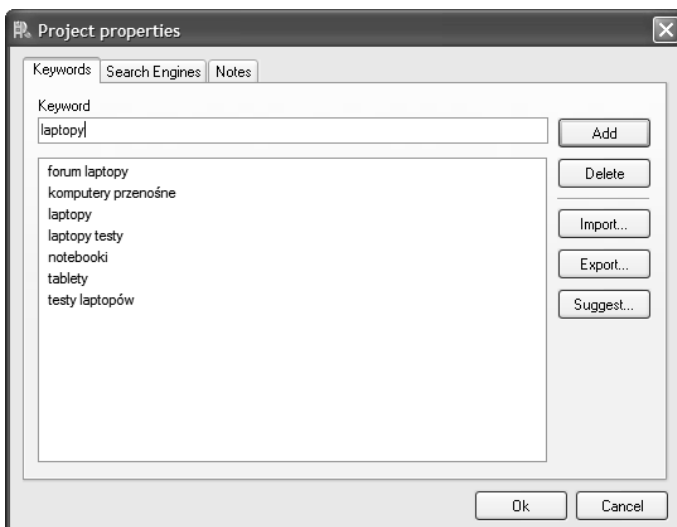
Project properties

Keywords | Search Engines | Notes

Keyword

laptopy

Add

forum laptopy
komputery przenośne
laptopy
laptopy testy
notebooki
tablety
testy laptopów

Delete

Import...

Export...

Suggest...

Ok

Cancel